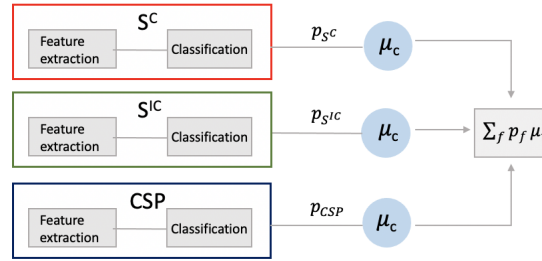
$S^C$

Feature extraction

Classification

$p_{S^C}$

$\mu_c$

$S^{IC}$

Feature extraction

Classification

$p_{S^{IC}}$

$\mu_c$

$\sum_f p_f \mu$

CSP

Feature extraction

Classification

$p_{CSP}$

$\mu_c$